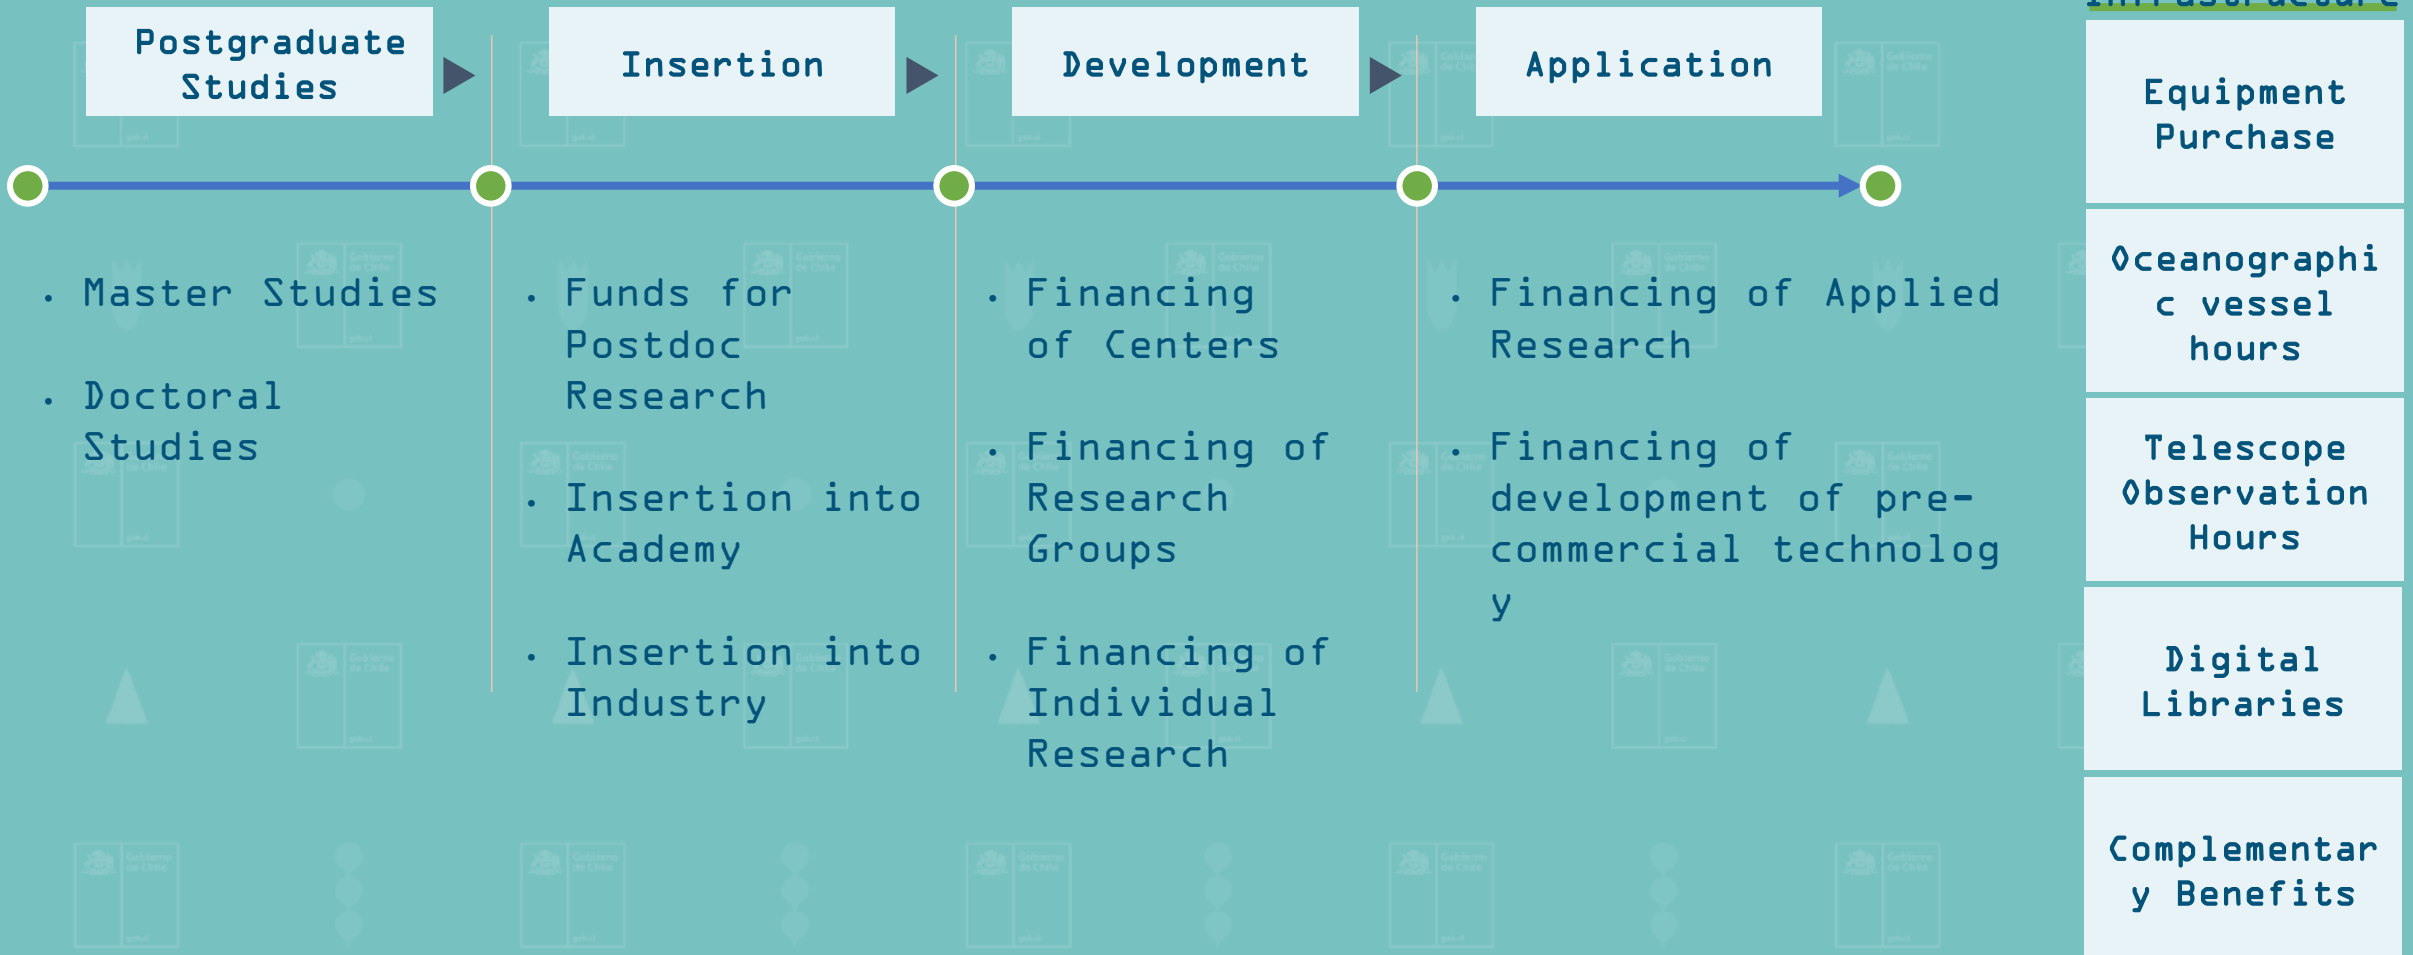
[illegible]

Postgraduate Studies

Insertion

Development

Application

Equipment Purchase

Oceanographic vessel hours

Telescope Observation Hours

Digital Libraries

Complementary Benefits

• Master Studies

• Doctoral Studies

• Funds for Postdoc Research

• Insertion into Academy

• Insertion into Industry

• Financing of Centers

• Financing of Research Groups

• Financing of Individual Research

• Financing of Applied Research

• Financing of development of pre-commercial technology